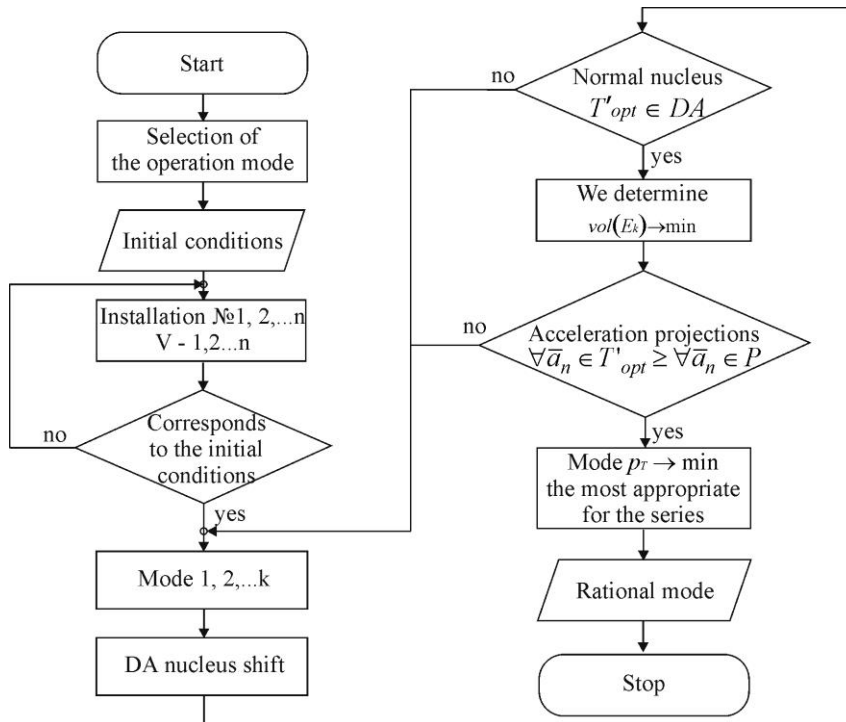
Start

Selection of the operation mode

Initial conditions

Installation №1, 2,...n
V - 1,2...n

Corresponds to the initial conditions

no

yes

Mode 1, 2,...k

DA nucleus shift

Normal nucleus
$T'_{opt} \in DA$

no

yes

We determine
$vol(E_k) \rightarrow \min$

Acceleration projections
$\forall \overline{a}_n \in T'_{opt} \geq \forall \overline{a}_n \in P$

no

yes

Mode $p_T \rightarrow \min$
the most appropriate for the series

Rational mode

Stop